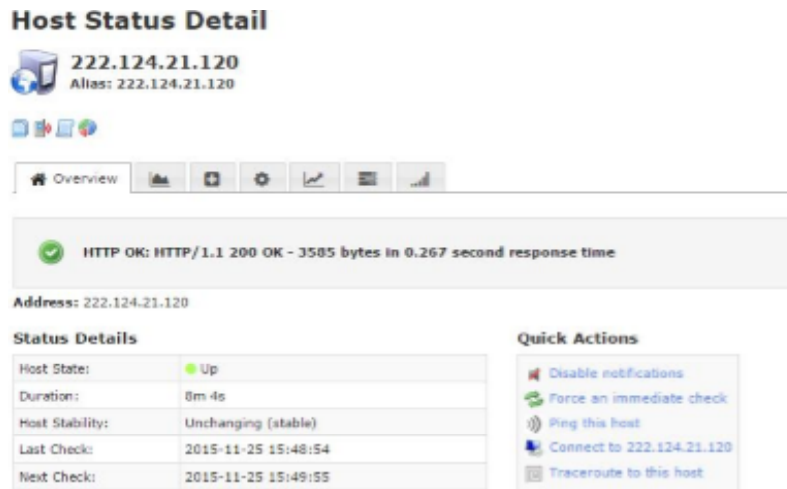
Host Status Detail

222.124.21.120
Alias: 222.124.21.120

Overview

HTTP OK: HTTP/1.1 200 OK - 3585 bytes in 0.267 second response time

Address: 222.124.21.120

Status Details

| Host State: | Up |
|---|---|
| Duration: | 8m 4s |
| Host Stability: | Unchanging (stable) |
| Last Check: | 2015-11-25 15:48:54 |
| Next Check: | 2015-11-25 15:49:55 |

Quick Actions

Disable notifications
Force an immediate check
Ping this host
Connect to 222.124.21.120
Traceroute to this host